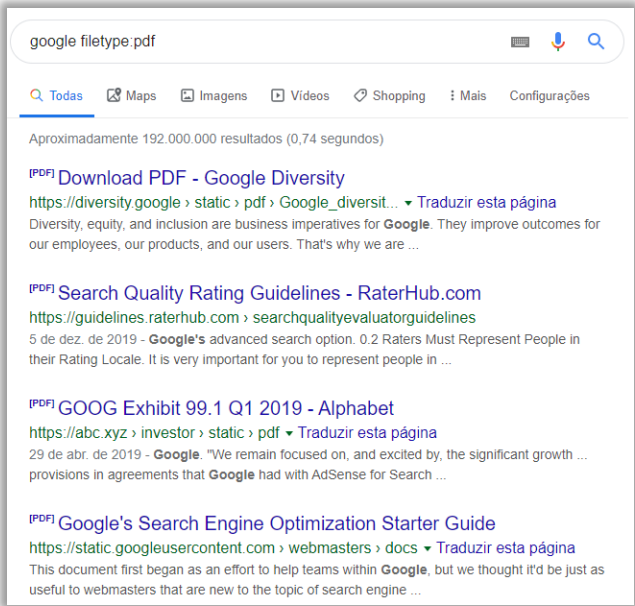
google filetype:pdf

Todas Maps Imagens Vídeos Shopping Mais Configurações

Aproximadamente 192.000.000 resultados (0,74 segundos)

[PDF] Download PDF - Google Diversity
https://diversity.google › static › pdf › Google_diversit... ▾ Traduzir esta página
Diversity, equity, and inclusion are business imperatives for Google. They improve outcomes for our employees, our products, and our users. That's why we are ...

[PDF] Search Quality Rating Guidelines - RaterHub.com
https://guidelines.raterhub.com › searchqualityevaluatorguidelines
5 de dez. de 2019 - Google's advanced search option. 0.2 Raters Must Represent People in their Rating Locale. It is very important for you to represent people in ...

[PDF] GOOG Exhibit 99.1 Q1 2019 - Alphabet
https://abc.xyz › investor › static › pdf ▾ Traduzir esta página
29 de abr. de 2019 - Google. "We remain focused on, and excited by, the significant growth ... provisions in agreements that Google had with AdSense for Search ...

[PDF] Google's Search Engine Optimization Starter Guide
https://static.googleusercontent.com › webmasters › docs ▾ Traduzir esta página
This document first began as an effort to help teams within Google, but we thought it'd be just as useful to webmasters that are new to the topic of search engine ...